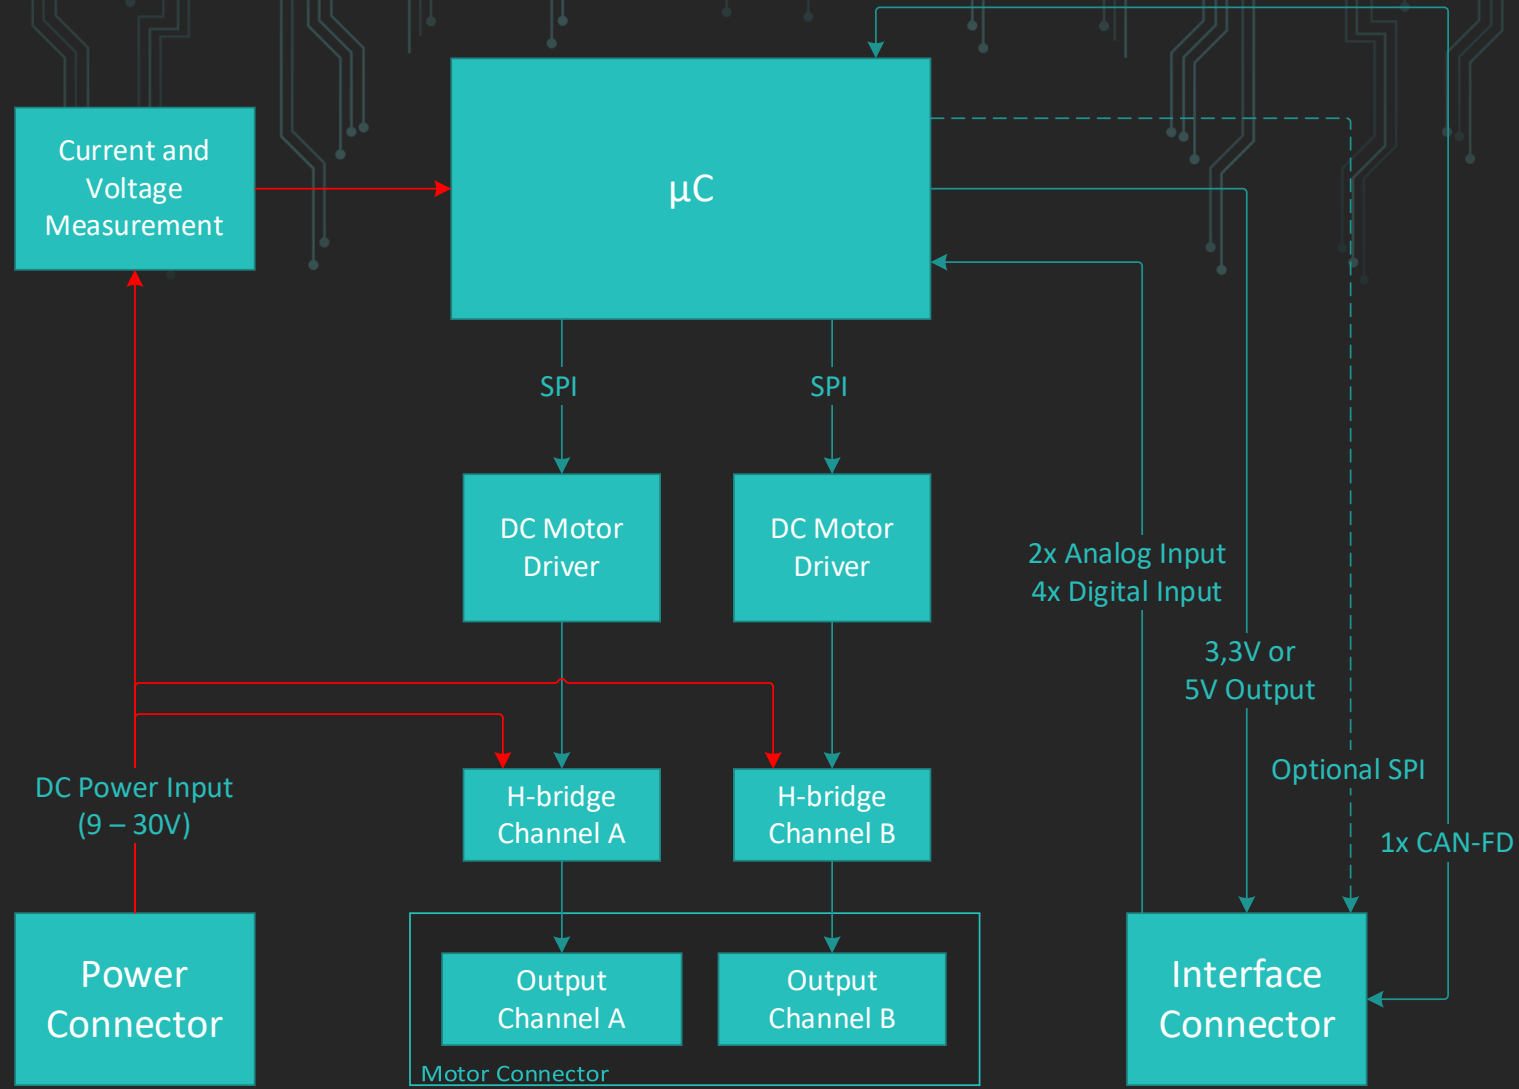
Current and Voltage Measurement

µC

SPI

SPI

DC Motor Driver

DC Motor Driver

2x Analog Input
4x Digital Input

3,3V or
5V Output

Optional SPI

1x CAN-FD

DC Power Input
(9 – 30V)

H-bridge Channel A

H-bridge Channel B

Power Connector

Output Channel A

Output Channel B

Motor Connector

Interface Connector